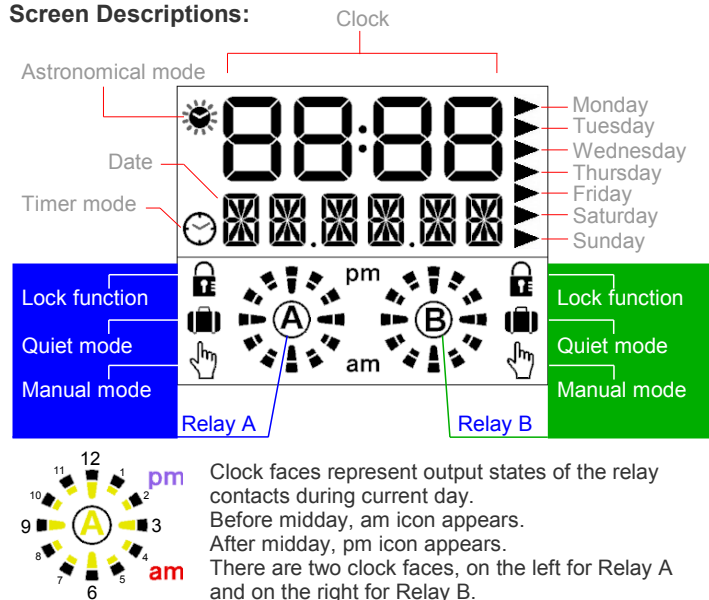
**Screen Descriptions:**

Clock

Astronomical mode

Date

Timer mode

88:88

Monday
Tuesday
Wednesday
Thursday
Friday
Saturday
Sunday

Lock function
Quiet mode
Manual mode

pm
A
am
B
pm

Lock function
Quiet mode
Manual mode

Relay A

Relay B

12
1
2
3
4
5
6
7
8
9
10
11
A
pm
am

Clock faces represent output states of the relay contacts during current day.
Before midday, am icon appears.
After midday, pm icon appears.
There are two clock faces, on the left for Relay A and on the right for Relay B.